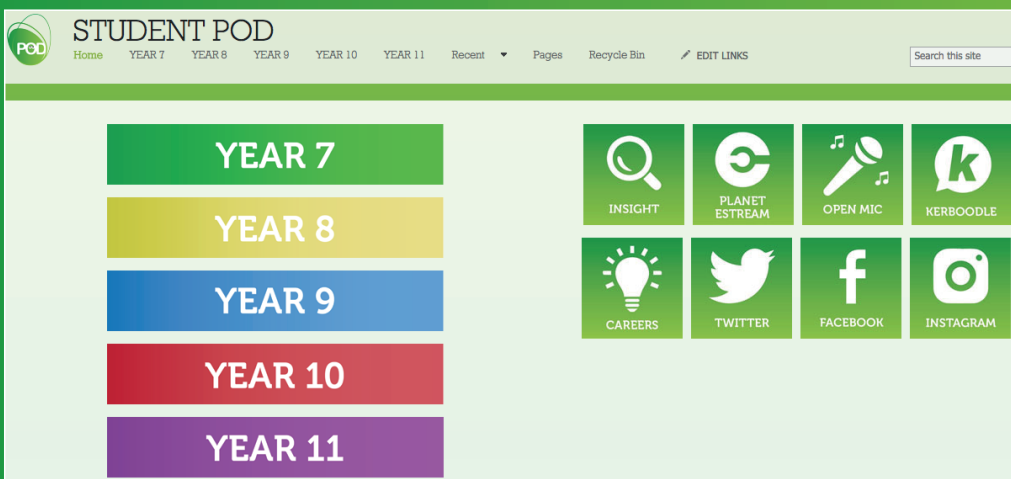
POD

STUDENT POD

Home YEAR 7 YEAR 8 YEAR 9 YEAR 10 YEAR 11 Recent Pages Recycle Bin EDIT LINKS

Search this site

YEAR 7

YEAR 8

YEAR 9

YEAR 10

YEAR 11

INSIGHT

PLANET ESTREAM

OPEN MIC

k

KERBOODLE

CAREERS

TWITTER

f

FACEBOOK

INSTAGRAM